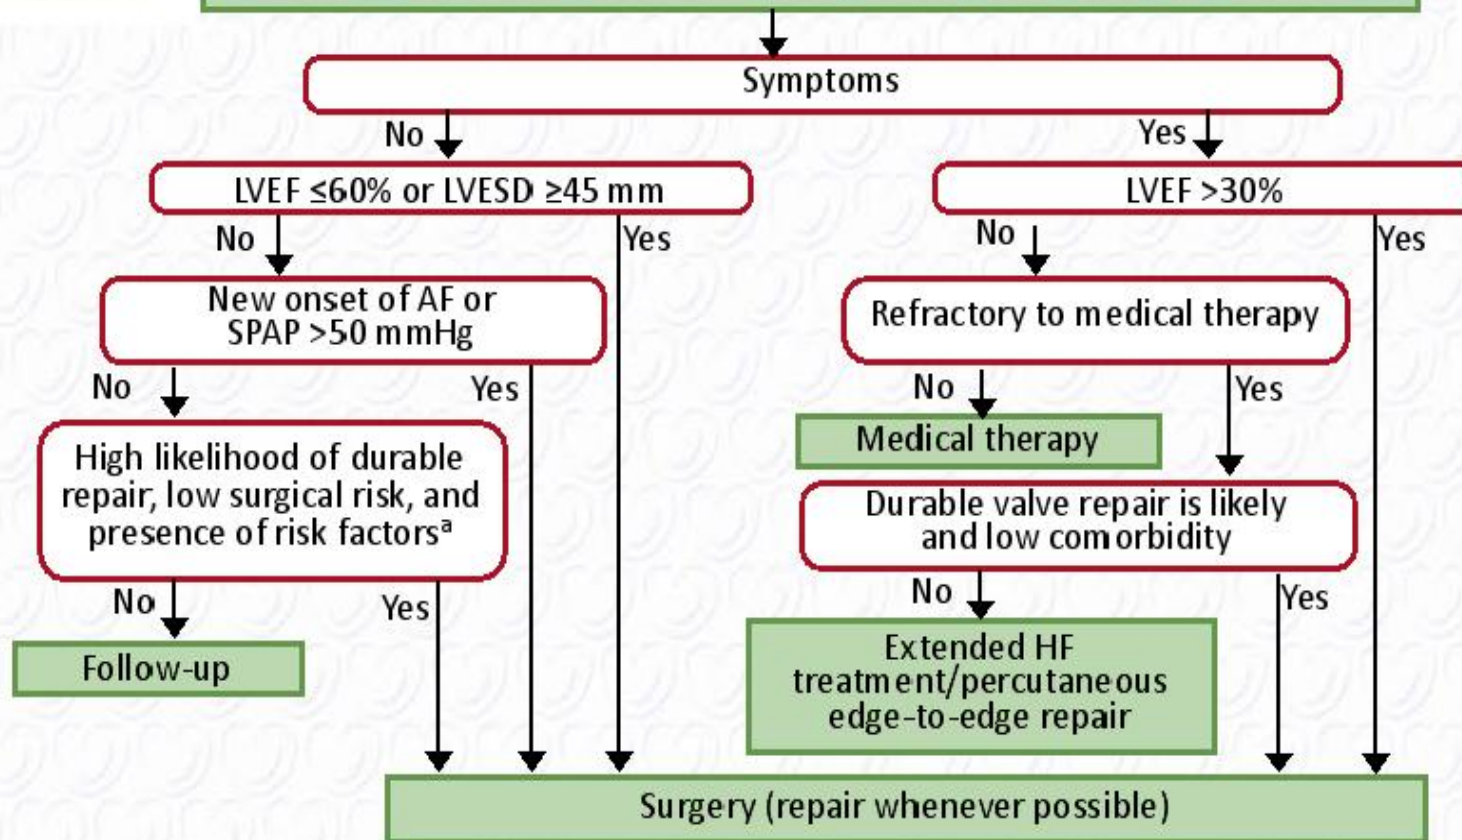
Symptoms

No

Yes

LVEF ≤60% or LVESD ≥45 mm

LVEF >30%

No

Yes

No

Yes

New onset of AF or SPAP >50 mmHg

Refractory to medical therapy

No

Yes

No

Yes

Medical therapy

High likelihood of durable repair, low surgical risk, and presence of risk factors$^{a}$

Durable valve repair is likely and low comorbidity

No

Yes

No

Yes

Follow-up

Extended HF treatment/percutaneous edge-to-edge repair

Surgery (repair whenever possible)